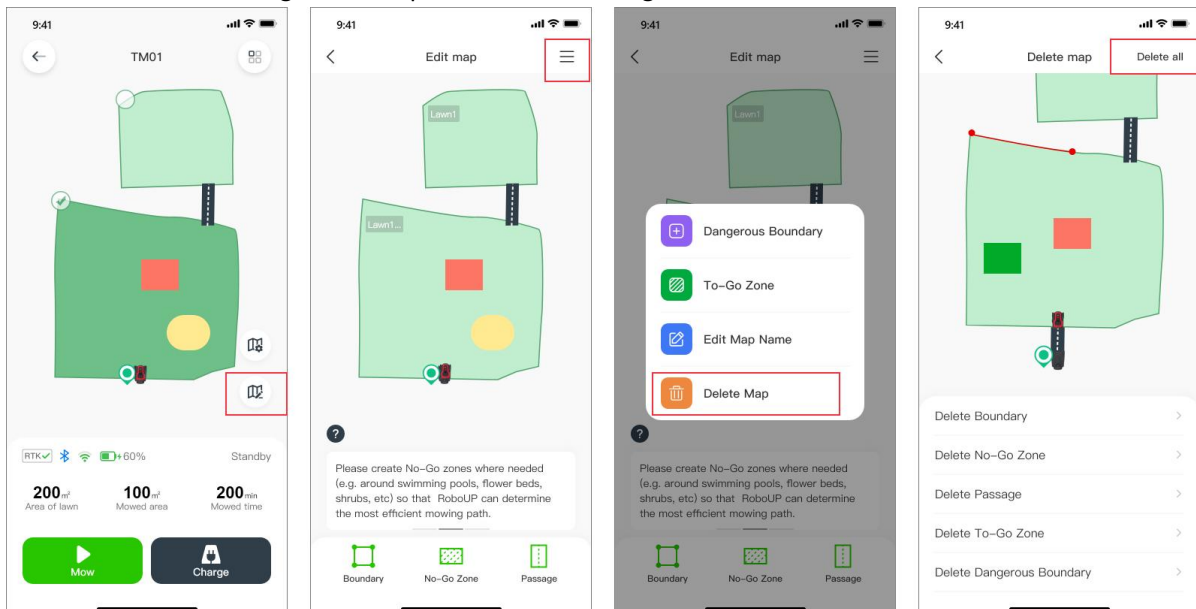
9:41
TM01

RTK 60%
Standby

200㎡
Area of lawn

100㎡
Mowed area

200min
Mowed time

Mow
Charge

9:41
Edit map

Lawn1

Lawn1...

Please create No-Go zones where needed (e.g. around swimming pools, flower beds, shrubs, etc) so that RoboUP can determine the most efficient mowing path.

Boundary
No-Go Zone
Passage

9:41
Edit map

Lawn1

Dangerous Boundary
To-Go Zone
Edit Map Name
Delete Map

Please create No-Go zones where needed (e.g. around swimming pools, flower beds, shrubs, etc) so that RoboUP can determine the most efficient mowing path.

Boundary
No-Go Zone
Passage

9:41
Delete map
Delete all

Delete Boundary
Delete No-Go Zone
Delete Passage
Delete To-Go Zone
Delete Dangerous Boundary